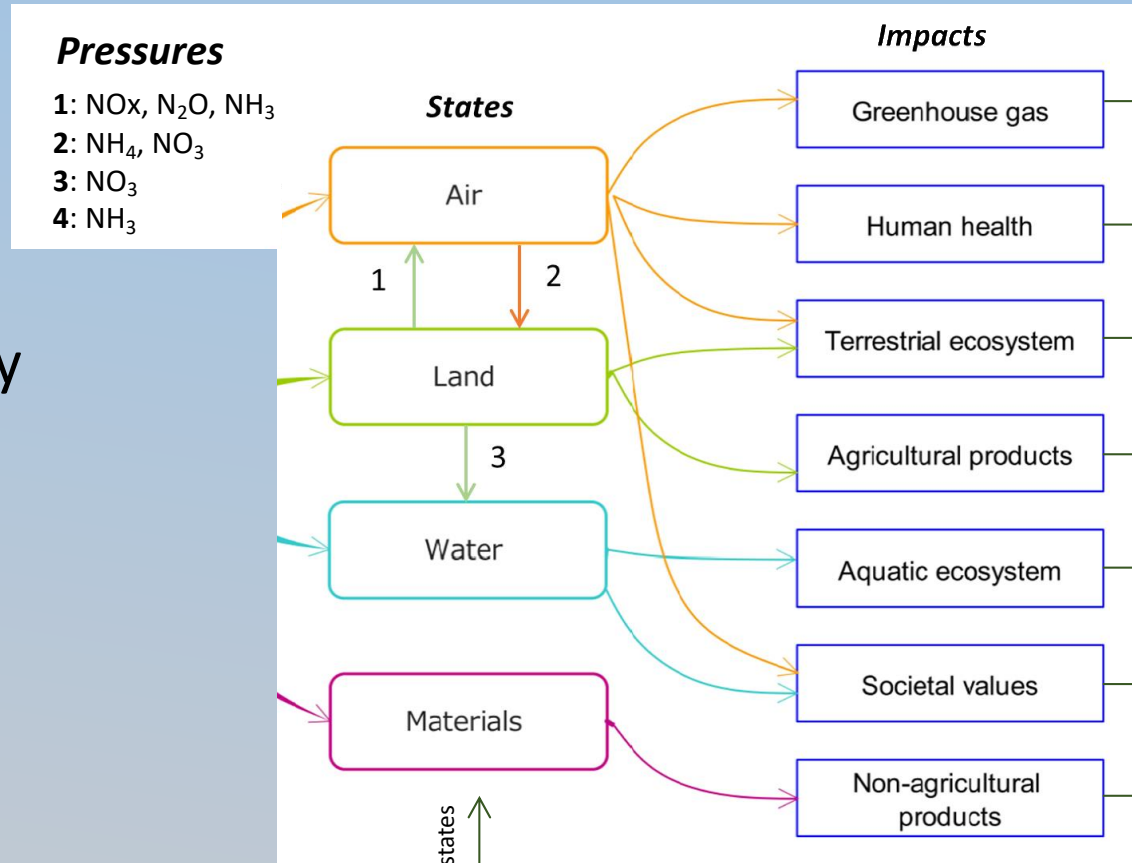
Pressures

1: NOx, $N_2O$, $NH_3$
2: $NH_4$, $NO_3$
3: $NO_3$
4: $NH_3$

y

States

Air

1

2

Land

3

Water

Materials

states

Impacts

Greenhouse gas

Human health

Terrestrial ecosystem

Agricultural products

Aquatic ecosystem

Societal values

Non-agricultural products